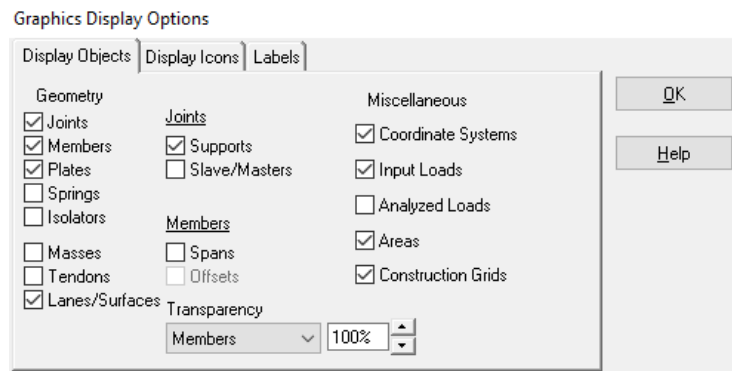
Graphics Display Options

Display Objects | Display Icons | Labels

Geometry
☑ Joints
☑ Members
☑ Plates
☐ Springs
☐ Isolators

☐ Masses
☐ Tendons
☑ Lanes/Surfaces

Joints
☑ Supports
☐ Slave/Masters

Members
☐ Spans
☐ Offsets

Transparency
Members
100%

Miscellaneous
☑ Coordinate Systems
☑ Input Loads
☐ Analyzed Loads
☑ Areas
☑ Construction Grids

OK

Help